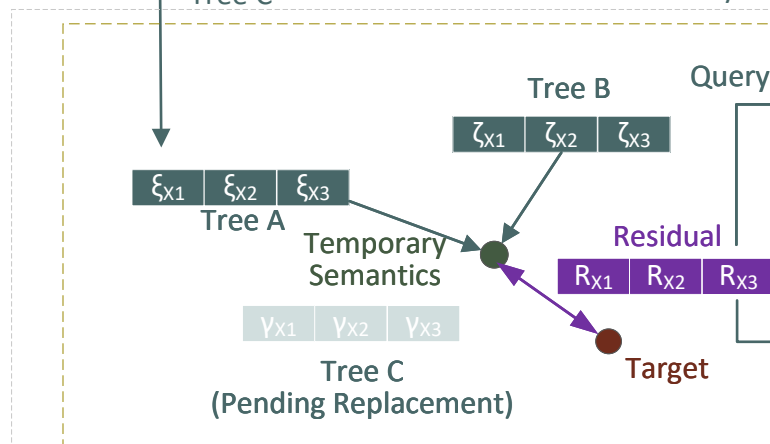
Tree C

Tree B

$\zeta_{X1}$ | $\zeta_{X2}$ | $\zeta_{X3}$

Query

$\xi_{X1}$ | $\xi_{X2}$ | $\xi_{X3}$

Tree A

Temporary Semantics

Residual

$R_{X1}$ | $R_{X2}$ | $R_{X3}$

$\gamma_{X1}$ | $\gamma_{X2}$ | $\gamma_{X3}$

Target

Tree C
(Pending Replacement)